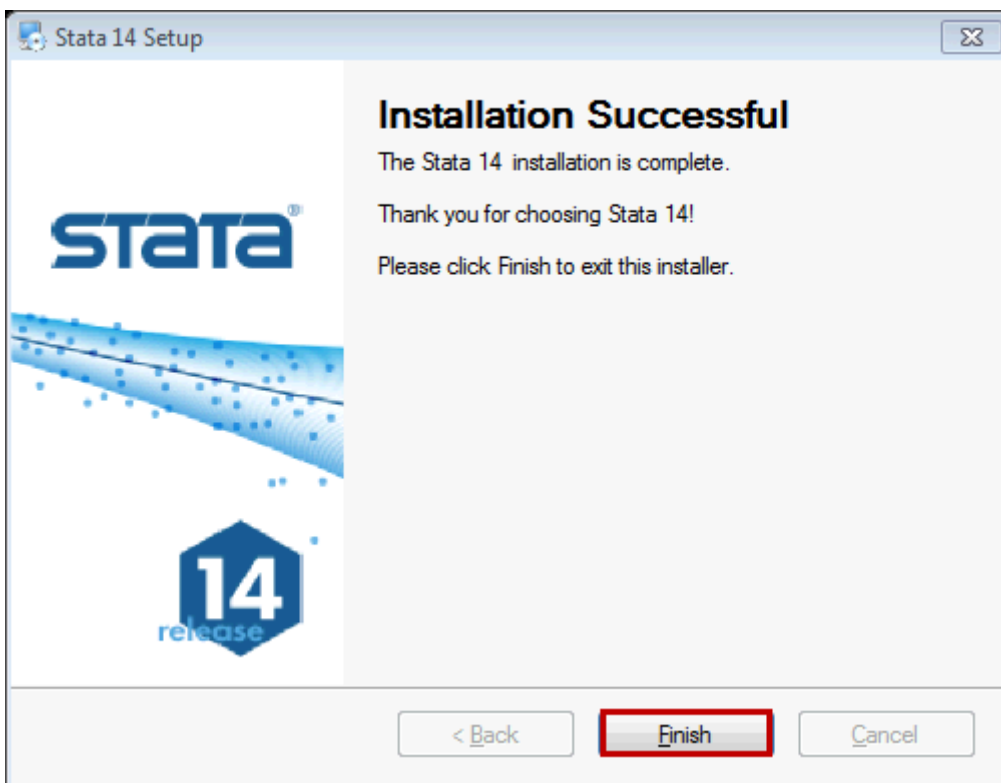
Stata 14 Setup

STATA®

14
release

Installation Successful

The Stata 14 installation is complete.

Thank you for choosing Stata 14!

Please click Finish to exit this installer.

< Back

Finish

Cancel